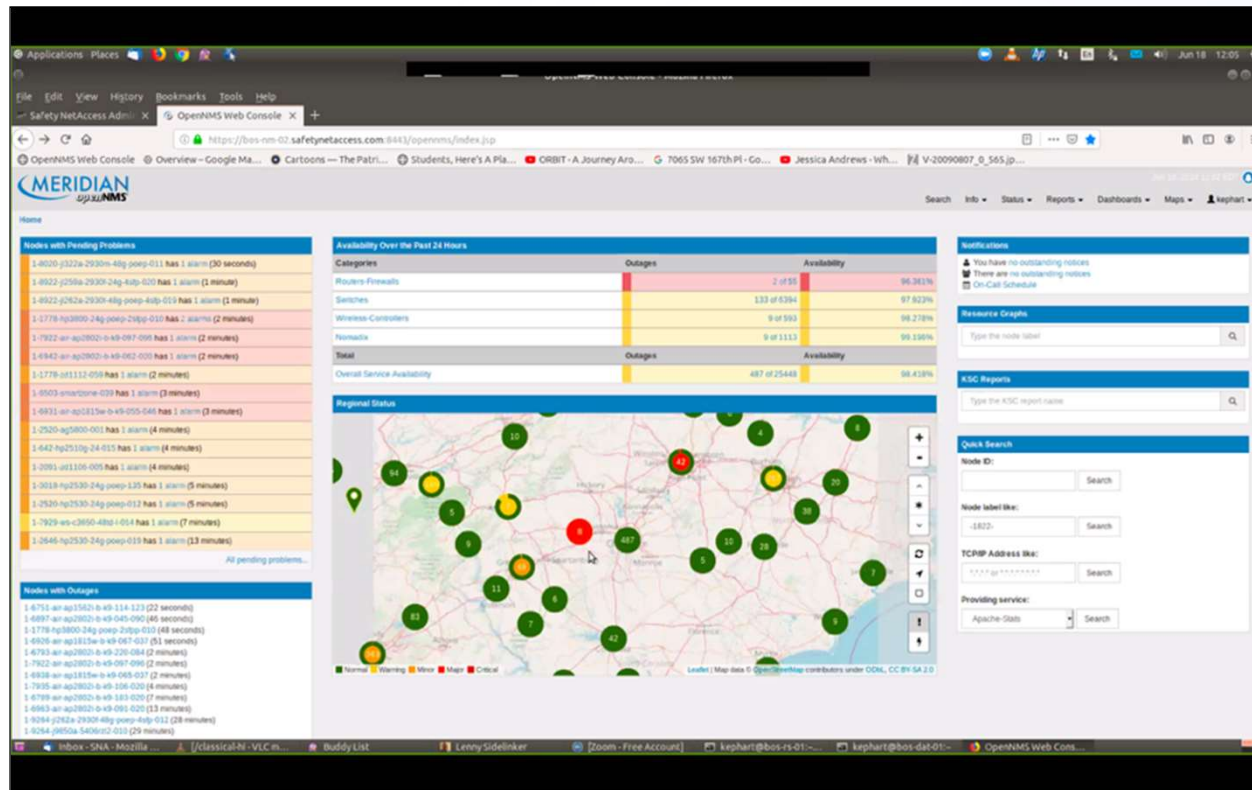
Applications Places Jun 18 12:05

OpenNMS Web Console - Mozilla Firefox

File Edit View History Bookmarks Tools Help

Safety NetAccess Admi × OpenNMS Web Console ×

https://bos-nm-02.safetynetaccess.com:8443/opennms/index.jsp

OpenNMS Web Console Overview - Google Ma... Cartoons — The Patri... Students, Here's A Pla... ORBIT - A Journey Aro... 7065 SW 167th Pl - Go... Jessica Andrews - Wh... V-20090807_0_S65.jp...

MERIDIAN openNMS

Search Info Status Reports Dashboards Maps kephart

Home

Nodes with Pending Problems

1-8020-j322a-2930m-48g-poep-011 has 1 alarm (30 seconds)
1-8922-j259a-2930f-24g-4sfp-020 has 1 alarm (1 minute)
1-8922-j262a-2930f-48g-poep-4sfp-019 has 1 alarm (1 minute)
1-1778-hp3800-24g-poep-2sfpp-010 has 2 alarms (2 minutes)
1-7922-air-ap2802i-b-k9-097-096 has 1 alarm (2 minutes)
1-6942-air-ap2802i-b-k9-062-030 has 1 alarm (2 minutes)
1-1778-pd1112-059 has 1 alarm (2 minutes)
1-9503-smartzone-039 has 1 alarm (3 minutes)
1-6931-air-ap1815w-b-k9-055-046 has 1 alarm (3 minutes)
1-2520-ag5800-001 has 1 alarm (4 minutes)
1-642-hp2510g-24-015 has 1 alarm (4 minutes)
1-2091-pd1106-005 has 1 alarm (4 minutes)
1-3018-hp2530-24g-poep-135 has 1 alarm (5 minutes)
1-2520-hp2530-24g-poep-012 has 1 alarm (5 minutes)
1-7929-ws-c3650-48td-l-014 has 1 alarm (7 minutes)
1-2646-hp2530-24g-poep-019 has 1 alarm (13 minutes)

All pending problems...

Nodes with Outages

1-6751-air-ap1562i-b-k9-114-123 (22 seconds)
1-6897-air-ap2802i-b-k9-045-090 (46 seconds)
1-1778-hp3800-24g-poep-2sfpp-010 (48 seconds)
1-6926-air-ap1815w-b-k9-067-037 (51 seconds)
1-6793-air-ap2802i-b-k9-220-084 (2 minutes)
1-7922-air-ap2802i-b-k9-097-096 (2 minutes)
1-6938-air-ap1815w-b-k9-065-037 (2 minutes)
1-7935-air-ap2802i-b-k9-106-020 (4 minutes)
1-6799-air-ap2802i-b-k9-183-020 (7 minutes)
1-6963-air-ap2802i-b-k9-091-020 (13 minutes)
1-9264-j262a-2930f-48g-poep-4sfp-012 (28 minutes)
1-9264-j9850a-5406rzl2-010 (29 minutes)

Availability Over the Past 24 Hours

| Categories | Outages | Availability |
|---|---|---|
| Routers-Firewalls | 2 of 55 | 96.361% |
| Switches | 133 of 6394 | 97.923% |
| Wireless-Controllers | 9 of 593 | 98.278% |
| Nomadix | 9 of 1113 | 99.198% |
| Total | Outages | Availability |
| Overall Service Availability | 487 of 25448 | 98.418% |

Regional Status

10 4 8 94 42 20 5 38 9 8 487 10 28 18 5 7 11 6 83 7 42 9 943

Normal Warning Minor Major Critical

Leaflet | Map data © OpenStreetMap contributors under ODbL, CC BY-SA 2.0

Notifications

You have no outstanding notices
There are no outstanding notices
On-Call Schedule

Resource Graphs

Type the node label

KSC Reports

Type the KSC report name

Quick Search

Node ID:
Search

Node label like:
-1822-
Search

TCP/IP Address like:
*.*.*.* or *:*:*:*:*:*:*:*
Search

Providing service:
Apache-Stats
Search

Inbox - SNA - Mozilla ... [/classical-hi - VLC m... Buddy List Lenny Sidelinker [Zoom - Free Account] kephart@bos-rs-01:~... kephart@bos-dat-01:~ OpenNMS Web Cons...